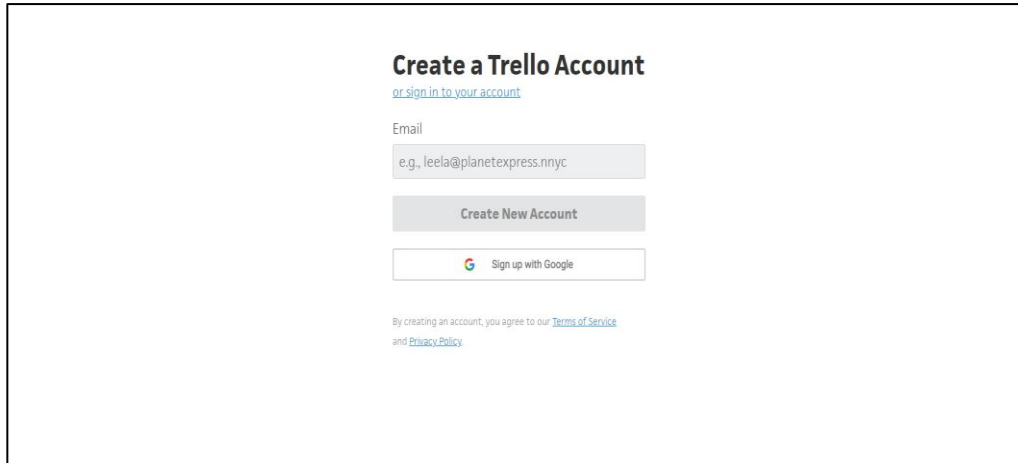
Create a Trello Account
or sign in to your account

Email

e.g., leela@planetexpress.nnyc

Create New Account

G Sign up with Google

By creating an account, you agree to our Terms of Service and Privacy Policy.